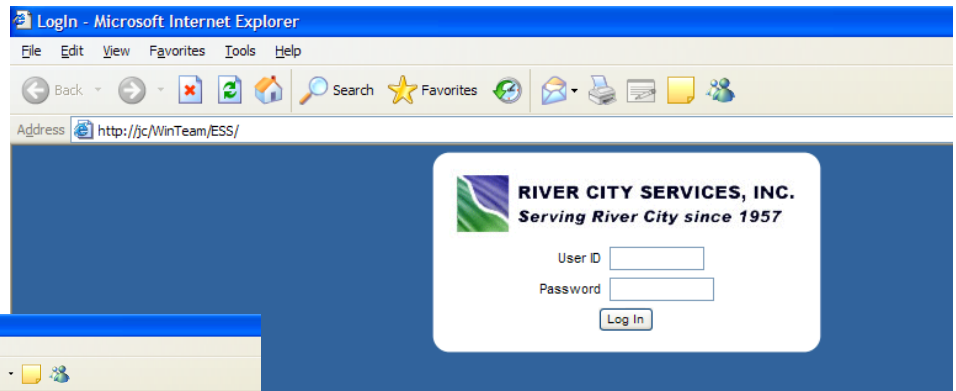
LogIn - Microsoft Internet Explorer

File Edit View Favorites Tools Help

Back Search Favorites

Address http://jc/WinTeam/ESS/

RIVER CITY SERVICES, INC.
Serving River City since 1957

User ID

Password

Log In